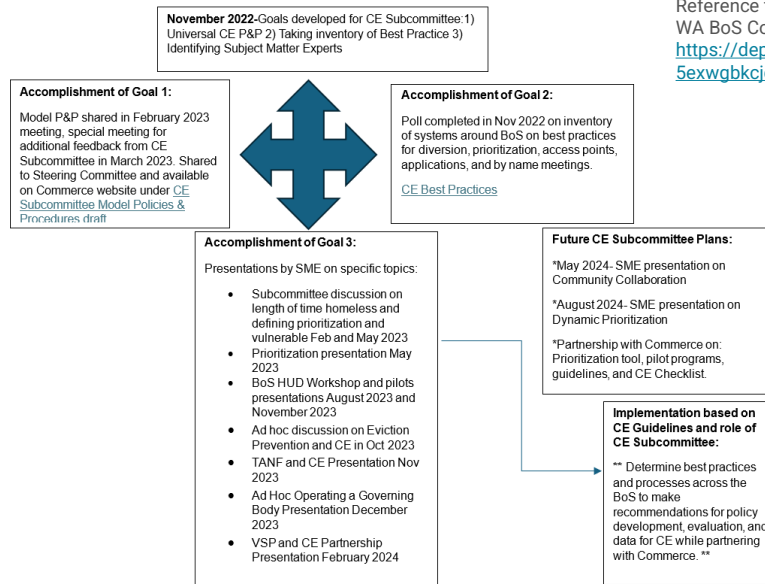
Reference
WA BoS Co
https://dep
5exwgbkcj

**November 2022**-Goals developed for CE Subcommittee:1) Universal CE P&P 2) Taking inventory of Best Practice 3) Identifying Subject Matter Experts

**Accomplishment of Goal 1:**

Model P&P shared in February 2023 meeting, special meeting for additional feedback from CE Subcommittee in March 2023. Shared to Steering Committee and available on Commerce website under CE Subcommittee Model Policies & Procedures draft

**Accomplishment of Goal 2:**

Poll completed in Nov 2022 on inventory of systems around BoS on best practices for diversion, prioritization, access points, applications, and by name meetings.

CE Best Practices

**Accomplishment of Goal 3:**

Presentations by SME on specific topics:

- Subcommittee discussion on length of time homeless and defining prioritization and vulnerable Feb and May 2023
- Prioritization presentation May 2023
- BoS HUD Workshop and pilots presentations August 2023 and November 2023
- Ad hoc discussion on Eviction Prevention and CE in Oct 2023
- TANF and CE Presentation Nov 2023
- Ad Hoc Operating a Governing Body Presentation December 2023
- VSP and CE Partnership Presentation February 2024

**Future CE Subcommittee Plans:**

*May 2024- SME presentation on Community Collaboration

*August 2024- SME presentation on Dynamic Prioritization

*Partnership with Commerce on: Prioritization tool, pilot programs, guidelines, and CE Checklist.

**Implementation based on CE Guidelines and role of CE Subcommittee:**

** Determine best practices and processes across the BoS to make recommendations for policy development, evaluation, and data for CE while partnering with Commerce. **